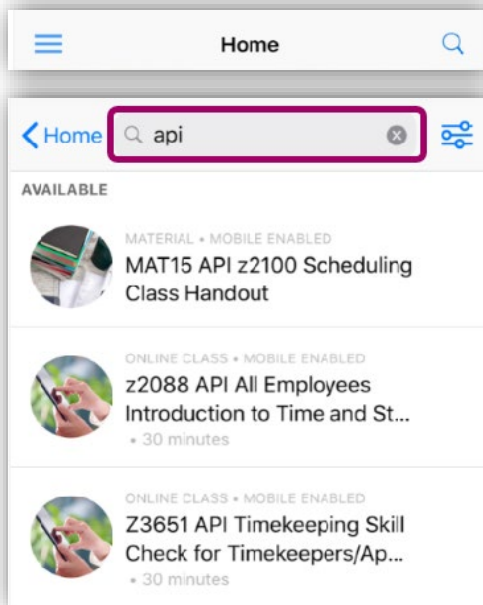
Home

Home
api

AVAILABLE

MATERIAL • MOBILE ENABLED
MAT15 API z2100 Scheduling Class Handout

ONLINE CLASS • MOBILE ENABLED
z2088 API All Employees Introduction to Time and St...
• 30 minutes

ONLINE CLASS • MOBILE ENABLED
Z3651 API Timekeeping Skill Check for Timekeepers/Ap...
• 30 minutes